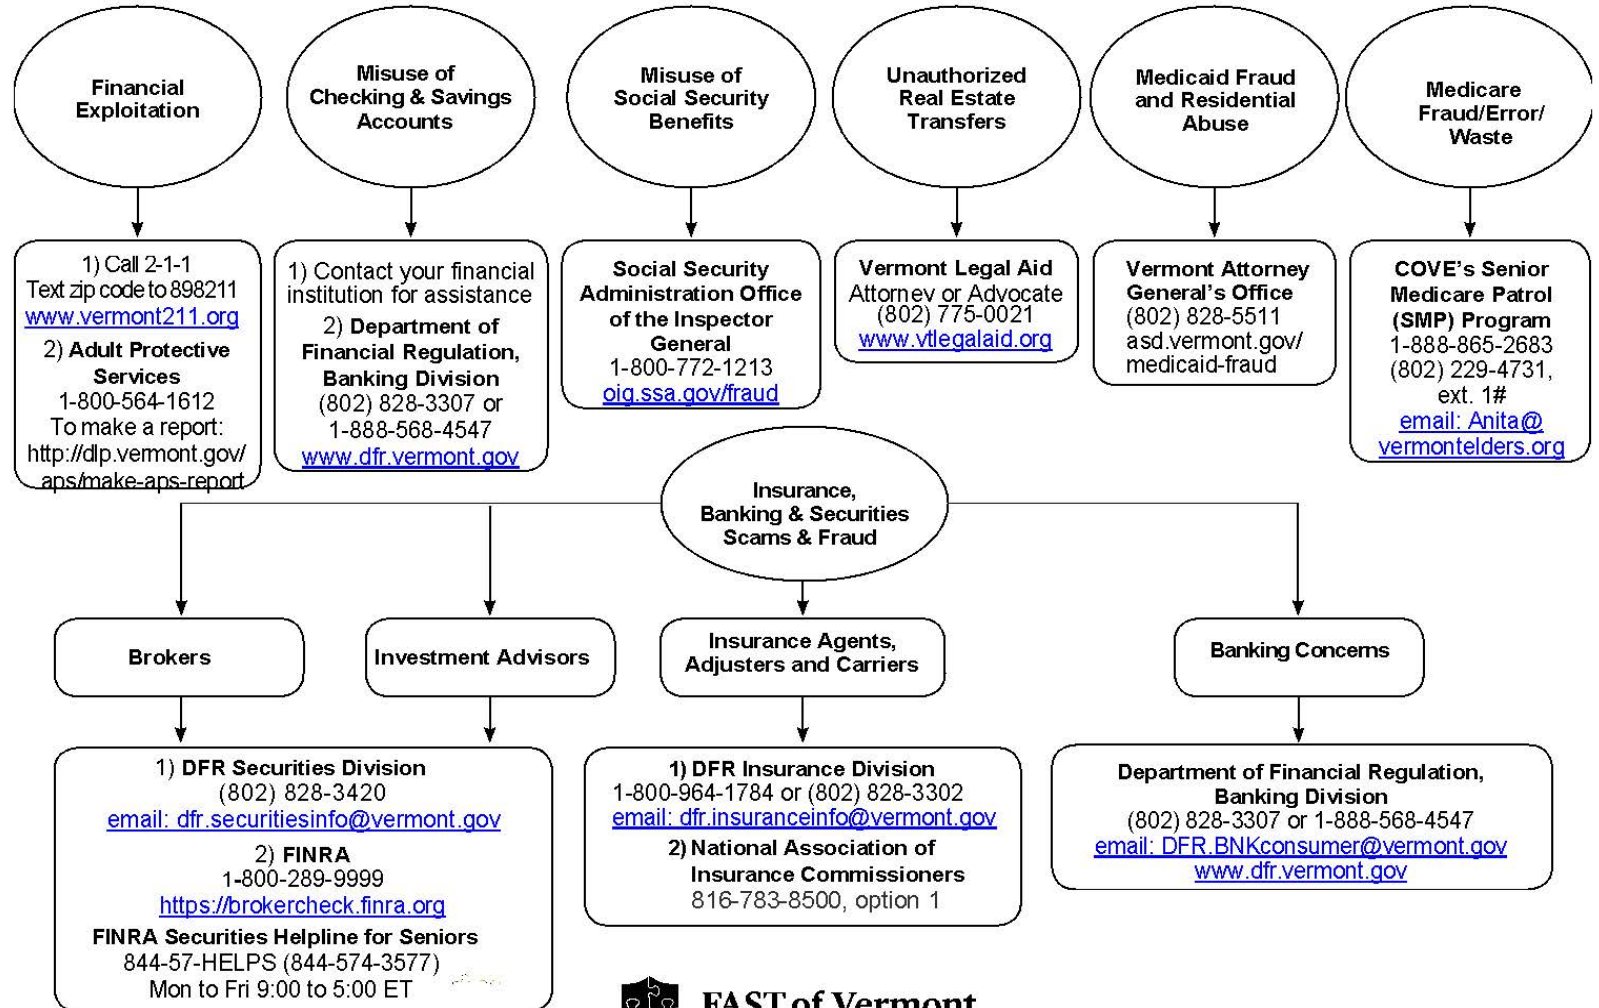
Financial Exploitation

1) Call 2-1-1
Text zip code to 898211
www.vermont211.org
2) Adult Protective Services
1-800-564-1612
To make a report:
http://dlp.vermont.gov/aps/make-aps-report

Misuse of Checking & Savings Accounts

1) Contact your financial institution for assistance
2) Department of Financial Regulation, Banking Division
(802) 828-3307 or
1-888-568-4547
www.dfr.vermont.gov

Misuse of Social Security Benefits

Social Security Administration Office of the Inspector General
1-800-772-1213
oig.ssa.gov/fraud

Unauthorized Real Estate Transfers

Vermont Legal Aid
Attorney or Advocate
(802) 775-0021
www.vtlegalaid.org

Medicaid Fraud and Residential Abuse

Vermont Attorney General's Office
(802) 828-5511
asd.vermont.gov/medicaid-fraud

Medicare Fraud/Error/Waste

COVE's Senior Medicare Patrol (SMP) Program
1-888-865-2683
(802) 229-4731, ext. 1#
email: Anita@vermontelders.org

Insurance, Banking & Securities Scams & Fraud

Brokers

Investment Advisors

1) DFR Securities Division
(802) 828-3420
email: dfr.securitiesinfo@vermont.gov
2) FINRA
1-800-289-9999
https://brokercheck.finra.org
FINRA Securities Helpline for Seniors
844-57-HELPS (844-574-3577)
Mon to Fri 9:00 to 5:00 ET

Insurance Agents, Adjusters and Carriers

1) DFR Insurance Division
1-800-964-1784 or (802) 828-3302
email: dfr.insuranceinfo@vermont.gov
2) National Association of Insurance Commissioners
816-783-8500, option 1

Banking Concerns

Department of Financial Regulation, Banking Division
(802) 828-3307 or 1-888-568-4547
email: DFR.BNKconsumer@vermont.gov
www.dfr.vermont.gov

FAST of Vermont